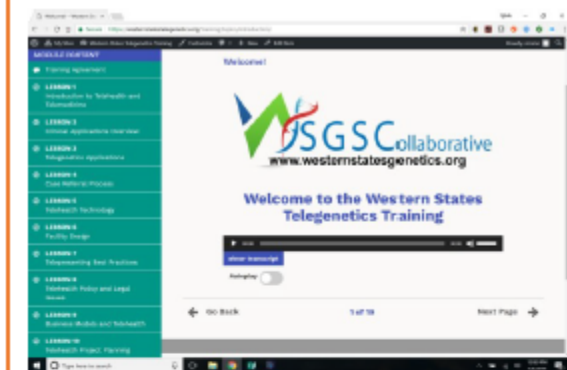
Welcome - Western St ×

Secure https://westernstatesgenetics.org/training/topics/introduction

MODULE CONTENT

Training Agreement

LESSON 1
Introduction to Telehealth and Telemedicine

LESSON 2
Clinical Applications Overview

LESSON 3
Telegenetics Applications

LESSON 4
Case Referral Process

LESSON 5
Telehealth Technology

LESSON 6
Facility Design

LESSON 7
Telepresenting Best Practices

LESSON 8
Telehealth Policy and Legal Issues

LESSON 9
Business Models and Telehealth

LESSON 10
Telehealth Project Planning

Welcome!

WSGSCollaborative
www.westernstatesgenetics.org

Welcome to the Western States Telegenetics Training

Show transcript

Autoplay

Go Back

1 of 10

Next Page

Type here to search